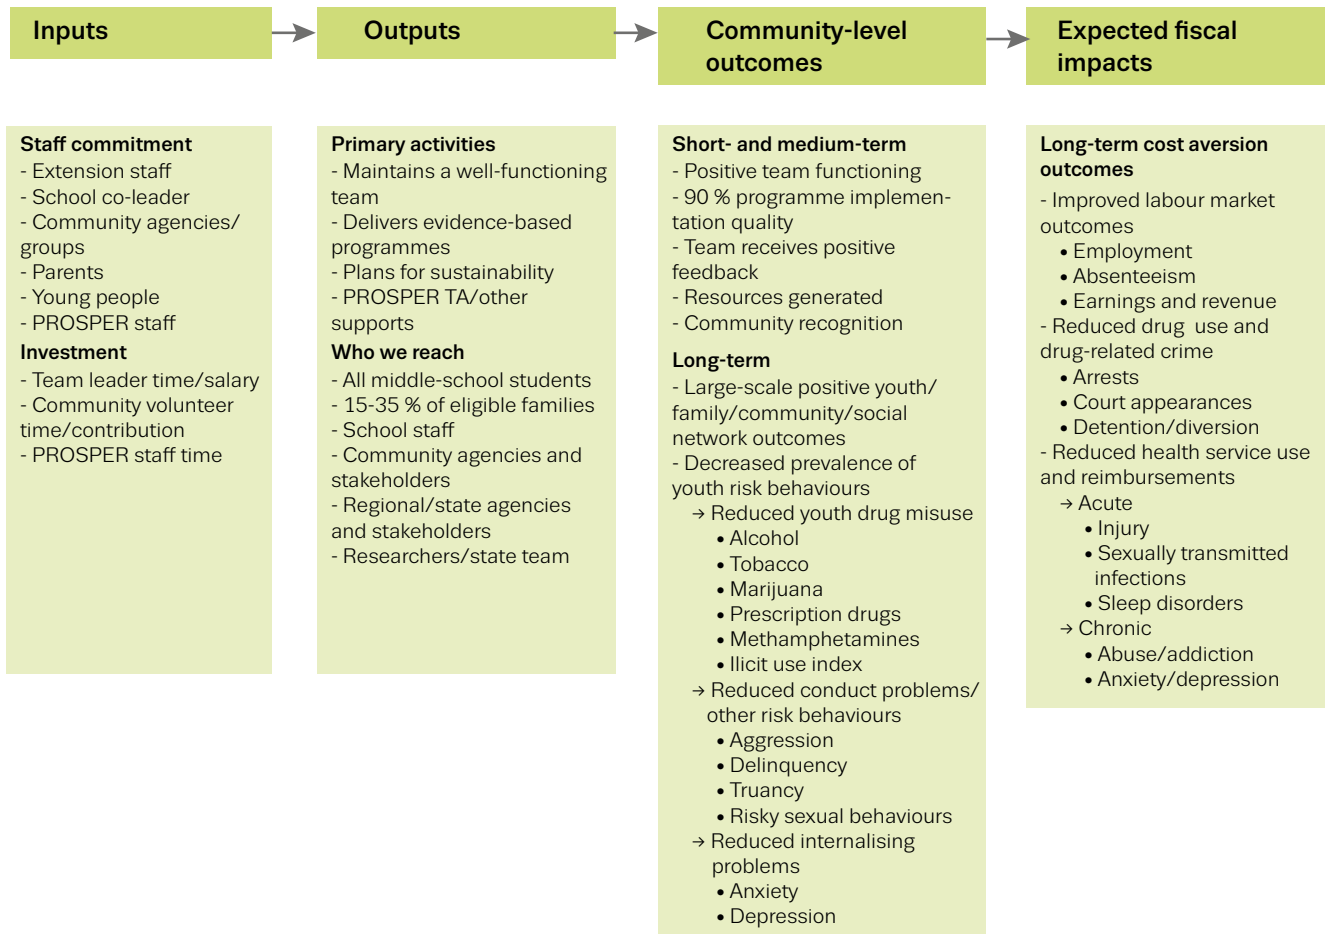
Inputs

Outputs

Community-level outcomes

Expected fiscal impacts

Staff commitment
- Extension staff
- School co-leader
- Community agencies/ groups
- Parents
- Young people
- PROSPER staff

Investment
- Team leader time/salary
- Community volunteer time/contribution
- PROSPER staff time

Primary activities
- Maintains a well-functioning team
- Delivers evidence-based programmes
- Plans for sustainability
- PROSPER TA/other supports

Who we reach
- All middle-school students
- 15-35 % of eligible families
- School staff
- Community agencies and stakeholders
- Regional/state agencies and stakeholders
- Researchers/state team

Short- and medium-term
- Positive team functioning
- 90 % programme implementation quality
- Team receives positive feedback
- Resources generated
- Community recognition

Long-term
- Large-scale positive youth/ family/community/social network outcomes
- Decreased prevalence of youth risk behaviours
→ Reduced youth drug misuse
• Alcohol
• Tobacco
• Marijuana
• Prescription drugs
• Methamphetamines
• Ilicit use index
→ Reduced conduct problems/ other risk behaviours
• Aggression
• Delinquency
• Truancy
• Risky sexual behaviours
→ Reduced internalising problems
• Anxiety
• Depression

Long-term cost aversion outcomes
- Improved labour market outcomes
• Employment
• Absenteeism
• Earnings and revenue
- Reduced drug use and drug-related crime
• Arrests
• Court appearances
• Detention/diversion
- Reduced health service use and reimbursements
→ Acute
• Injury
• Sexually transmitted infections
• Sleep disorders
→ Chronic
• Abuse/addiction
• Anxiety/depression